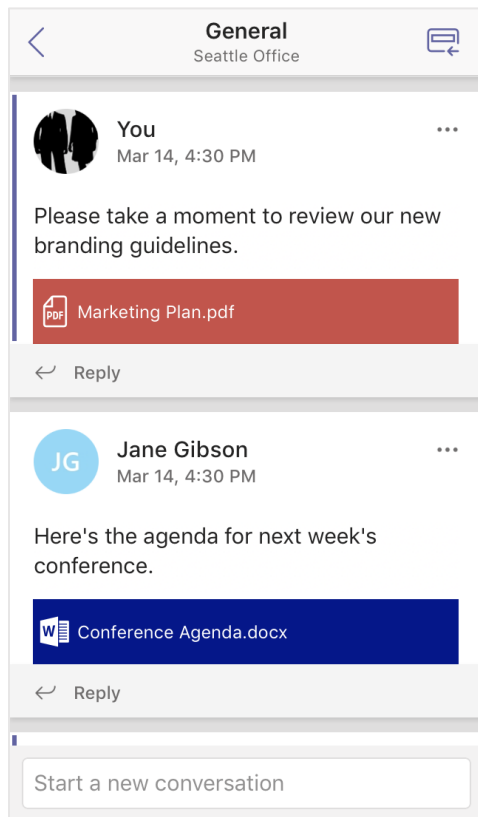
General
Seattle Office

You
Mar 14, 4:30 PM
...

Please take a moment to review our new branding guidelines.

PDF Marketing Plan.pdf

Reply

JG
Jane Gibson
Mar 14, 4:30 PM
...

Here's the agenda for next week's conference.

Conference Agenda.docx

Reply

Start a new conversation